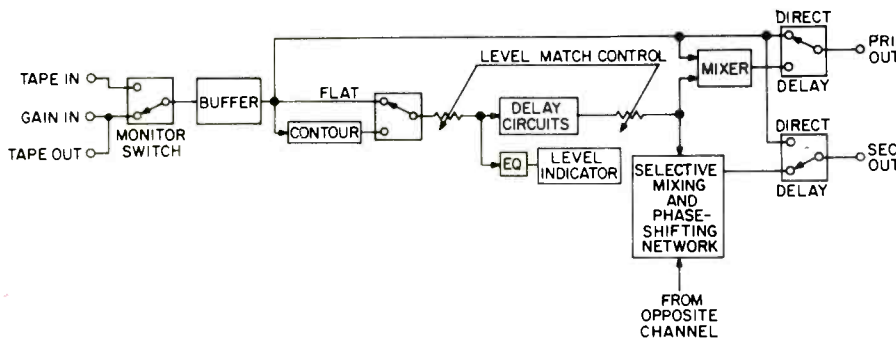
TAPE IN
GAIN IN
TAPE OUT
MONITOR SWITCH
BUFFER
FLAT
CONTOUR
LEVEL MATCH CONTROL
DELAY CIRCUITS
EQ
LEVEL INDICATOR
MIXER
DIRECT
DELAY
PRI OUT
SELECTIVE MIXING AND PHASE-SHIFTING NETWORK
DIRECT
DELAY
SEC OUT
FROM OPPOSITE CHANNEL